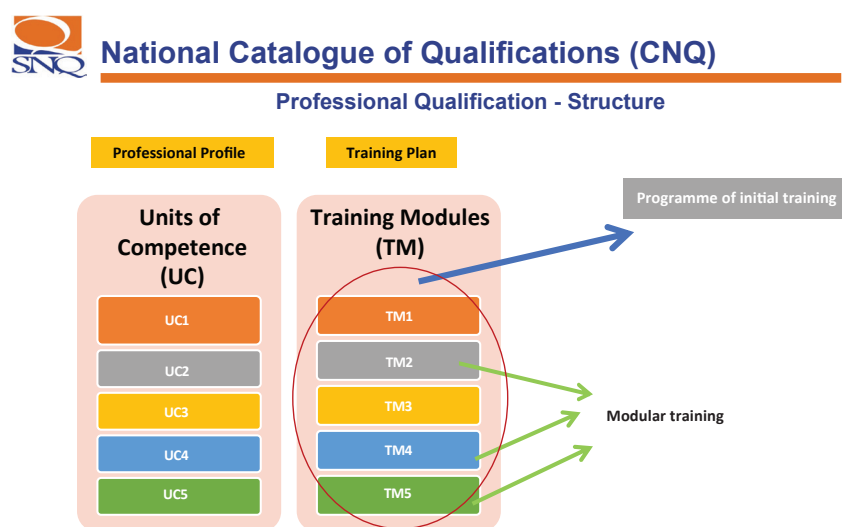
SNQ

National Catalogue of Qualifications (CNQ)

Professional Qualification - Structure

Professional Profile

Training Plan

Units of Competence (UC)

UC1

UC2

UC3

UC4

UC5

Training Modules (TM)

TM1

TM2

TM3

TM4

TM5

Programme of initial training

Modular training